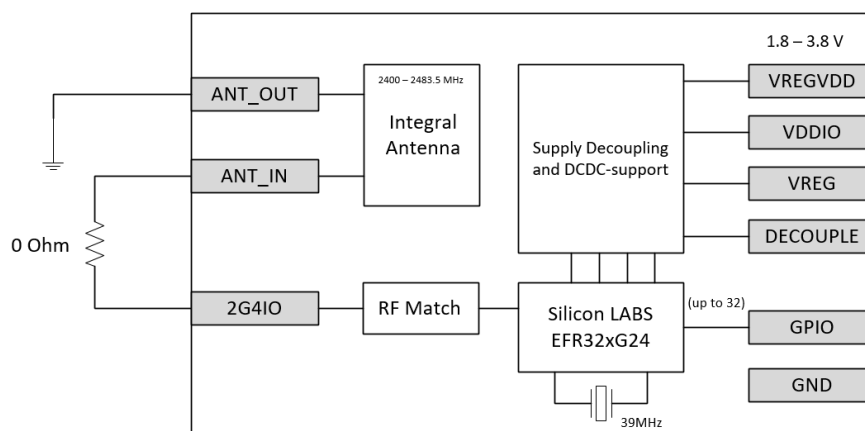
1.8 – 3.8 V

ANT_OUT

2400 – 2483.5 MHz

Integral Antenna

Supply Decoupling and DCDC-support

VREGVDD

VDDIO

ANT_IN

VREG

0 Ohm

DECOUPLE

2G4IO

RF Match

Silicon LABS EFR32xG24

(up to 32)

GPIO

GND

39MHz